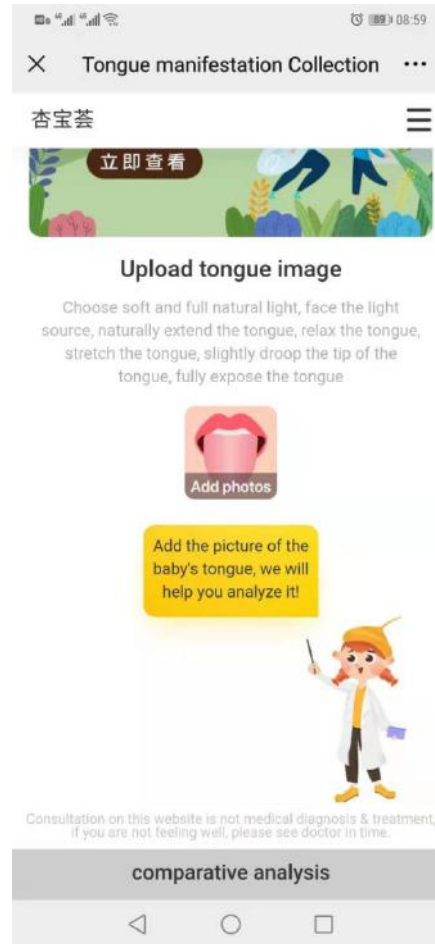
89 08:59

Tongue manifestation Collection

杏宝荟

立即查看

Upload tongue image

Choose soft and full natural light, face the light source, naturally extend the tongue, relax the tongue, stretch the tongue, slightly droop the tip of the tongue, fully expose the tongue

Add photos

Add the picture of the baby's tongue, we will help you analyze it!

Consultation on this website is not medical diagnosis & treatment, if you are not feeling well, please see doctor in time.

comparative analysis